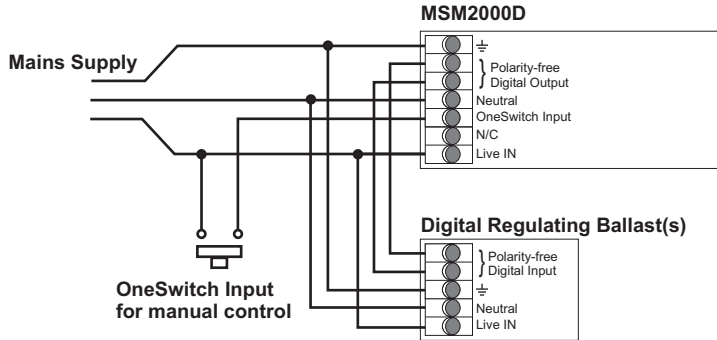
MSM2000D

Mains Supply

⏚
Polarity-free Digital Output
Neutral
OneSwitch Input
N/C
Live IN

Digital Regulating Ballast(s)

Polarity-free Digital Input
⏚
Neutral
Live IN

OneSwitch Input for manual control